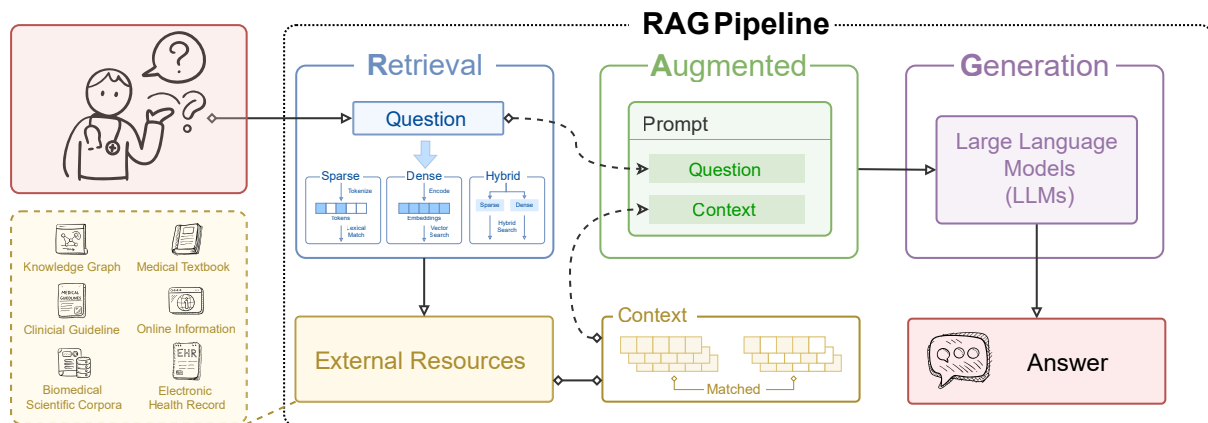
RAG Pipeline

Retrieval

Question

Sparse
Tokenize
Tokens
Lexical Match

Dense
Encode
Embeddings
Vector Search

Hybrid
Sparse
Dense
Hybrid Search

Augmented

Prompt

Question

Context

Generation

Large Language Models (LLMs)

Knowledge Graph
Medical Textbook
MEDICAL GUIDELINES
Clinicial Guideline
Online Information
Biomedical Scientific Corpora
EHR
Electronic Health Record

External Resources

Context

Matched

Answer